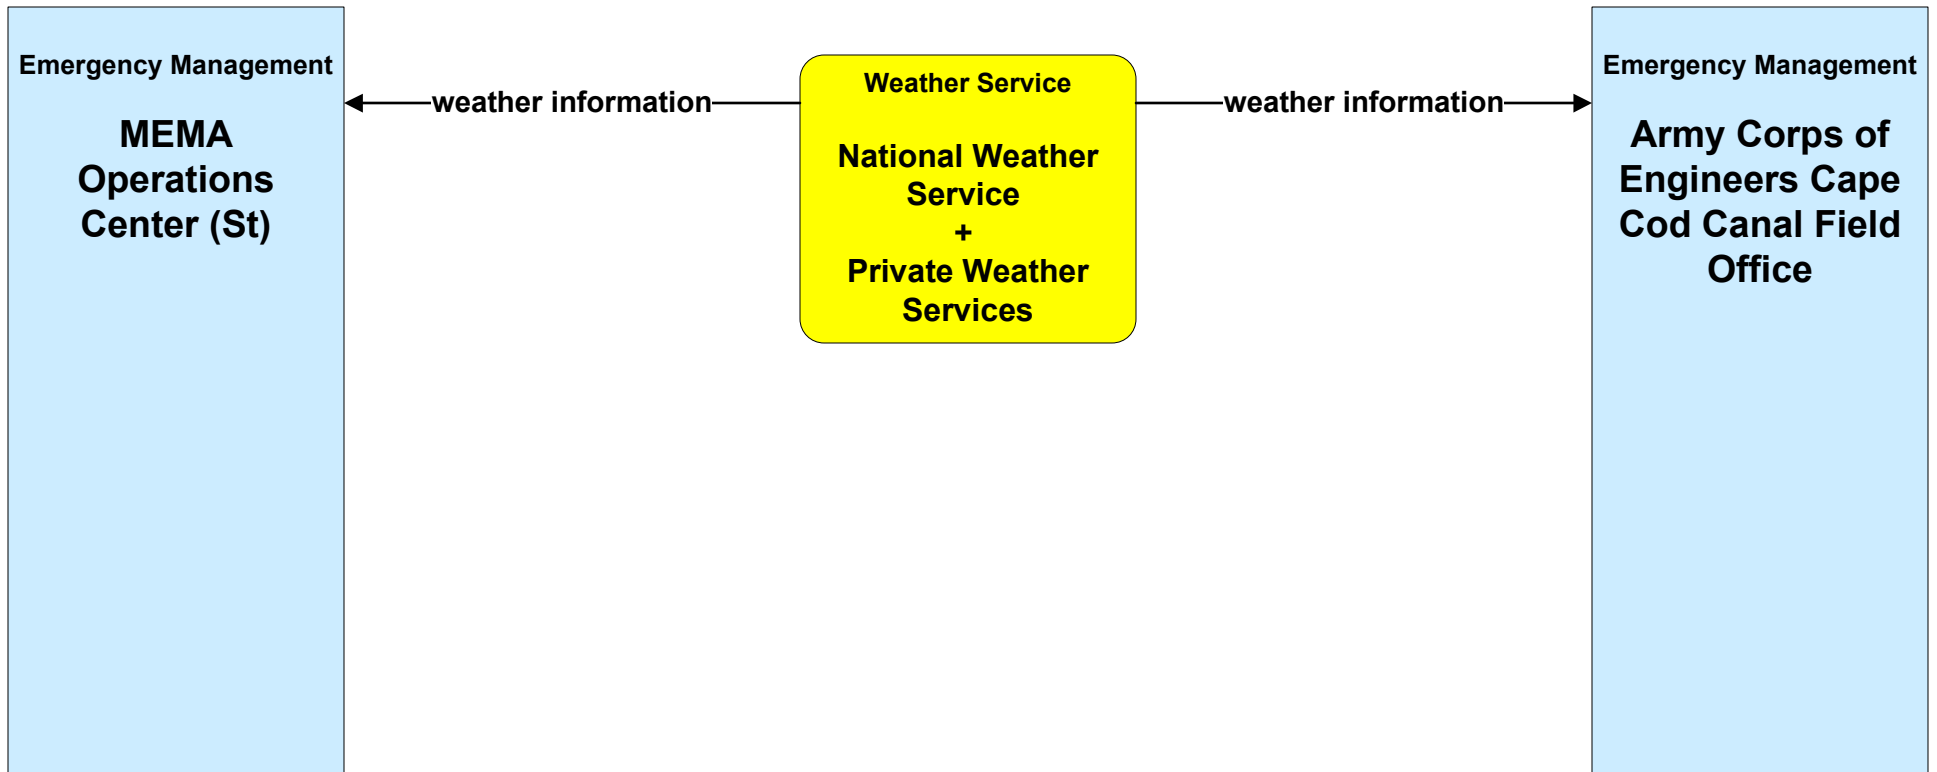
Emergency Management

MEMA Operations Center (St)

weather information

Weather Service

National Weather Service
+
Private Weather Services

weather information

Emergency Management

Army Corps of Engineers Cape Cod Canal Field Office